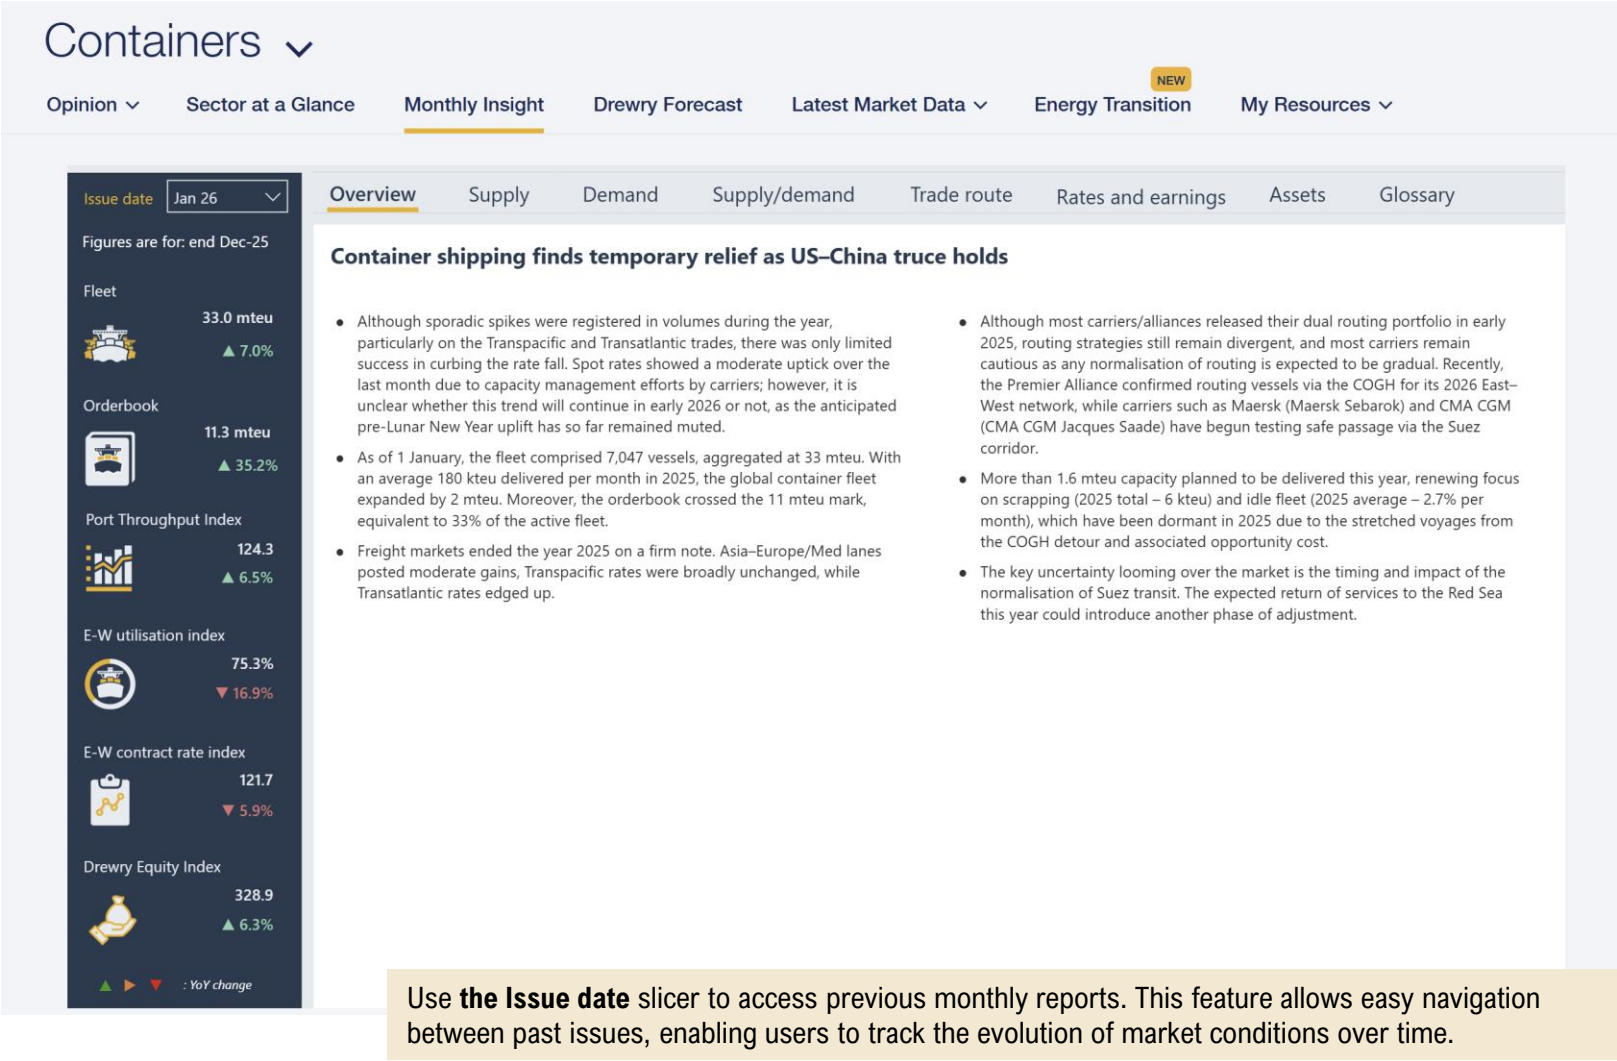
Containers

Opinion Sector at a Glance Monthly Insight Drewry Forecast Latest Market Data Energy Transition NEW My Resources

Issue date Jan 26

Figures are for: end Dec-25

Fleet
33.0 mteu
▲ 7.0%

Orderbook
11.3 mteu
▲ 35.2%

Port Throughput Index
124.3
▲ 6.5%

E-W utilisation index
75.3%
▼ 16.9%

E-W contract rate index
121.7
▼ 5.9%

Drewry Equity Index
328.9
▲ 6.3%

: YoY change

Overview Supply Demand Supply/demand Trade route Rates and earnings Assets Glossary

Container shipping finds temporary relief as US–China truce holds

• Although sporadic spikes were registered in volumes during the year, particularly on the Transpacific and Transatlantic trades, there was only limited success in curbing the rate fall. Spot rates showed a moderate uptick over the last month due to capacity management efforts by carriers; however, it is unclear whether this trend will continue in early 2026 or not, as the anticipated pre-Lunar New Year uplift has so far remained muted.

• As of 1 January, the fleet comprised 7,047 vessels, aggregated at 33 mteu. With an average 180 kteu delivered per month in 2025, the global container fleet expanded by 2 mteu. Moreover, the orderbook crossed the 11 mteu mark, equivalent to 33% of the active fleet.

• Freight markets ended the year 2025 on a firm note. Asia–Europe/Med lanes posted moderate gains, Transpacific rates were broadly unchanged, while Transatlantic rates edged up.

• Although most carriers/alliances released their dual routing portfolio in early 2025, routing strategies still remain divergent, and most carriers remain cautious as any normalisation of routing is expected to be gradual. Recently, the Premier Alliance confirmed routing vessels via the COGH for its 2026 East–West network, while carriers such as Maersk (Maersk Sebarok) and CMA CGM (CMA CGM Jacques Saade) have begun testing safe passage via the Suez corridor.

• More than 1.6 mteu capacity planned to be delivered this year, renewing focus on scrapping (2025 total – 6 kteu) and idle fleet (2025 average – 2.7% per month), which have been dormant in 2025 due to the stretched voyages from the COGH detour and associated opportunity cost.

• The key uncertainty looming over the market is the timing and impact of the normalisation of Suez transit. The expected return of services to the Red Sea this year could introduce another phase of adjustment.

Use **the Issue date** slicer to access previous monthly reports. This feature allows easy navigation between past issues, enabling users to track the evolution of market conditions over time.